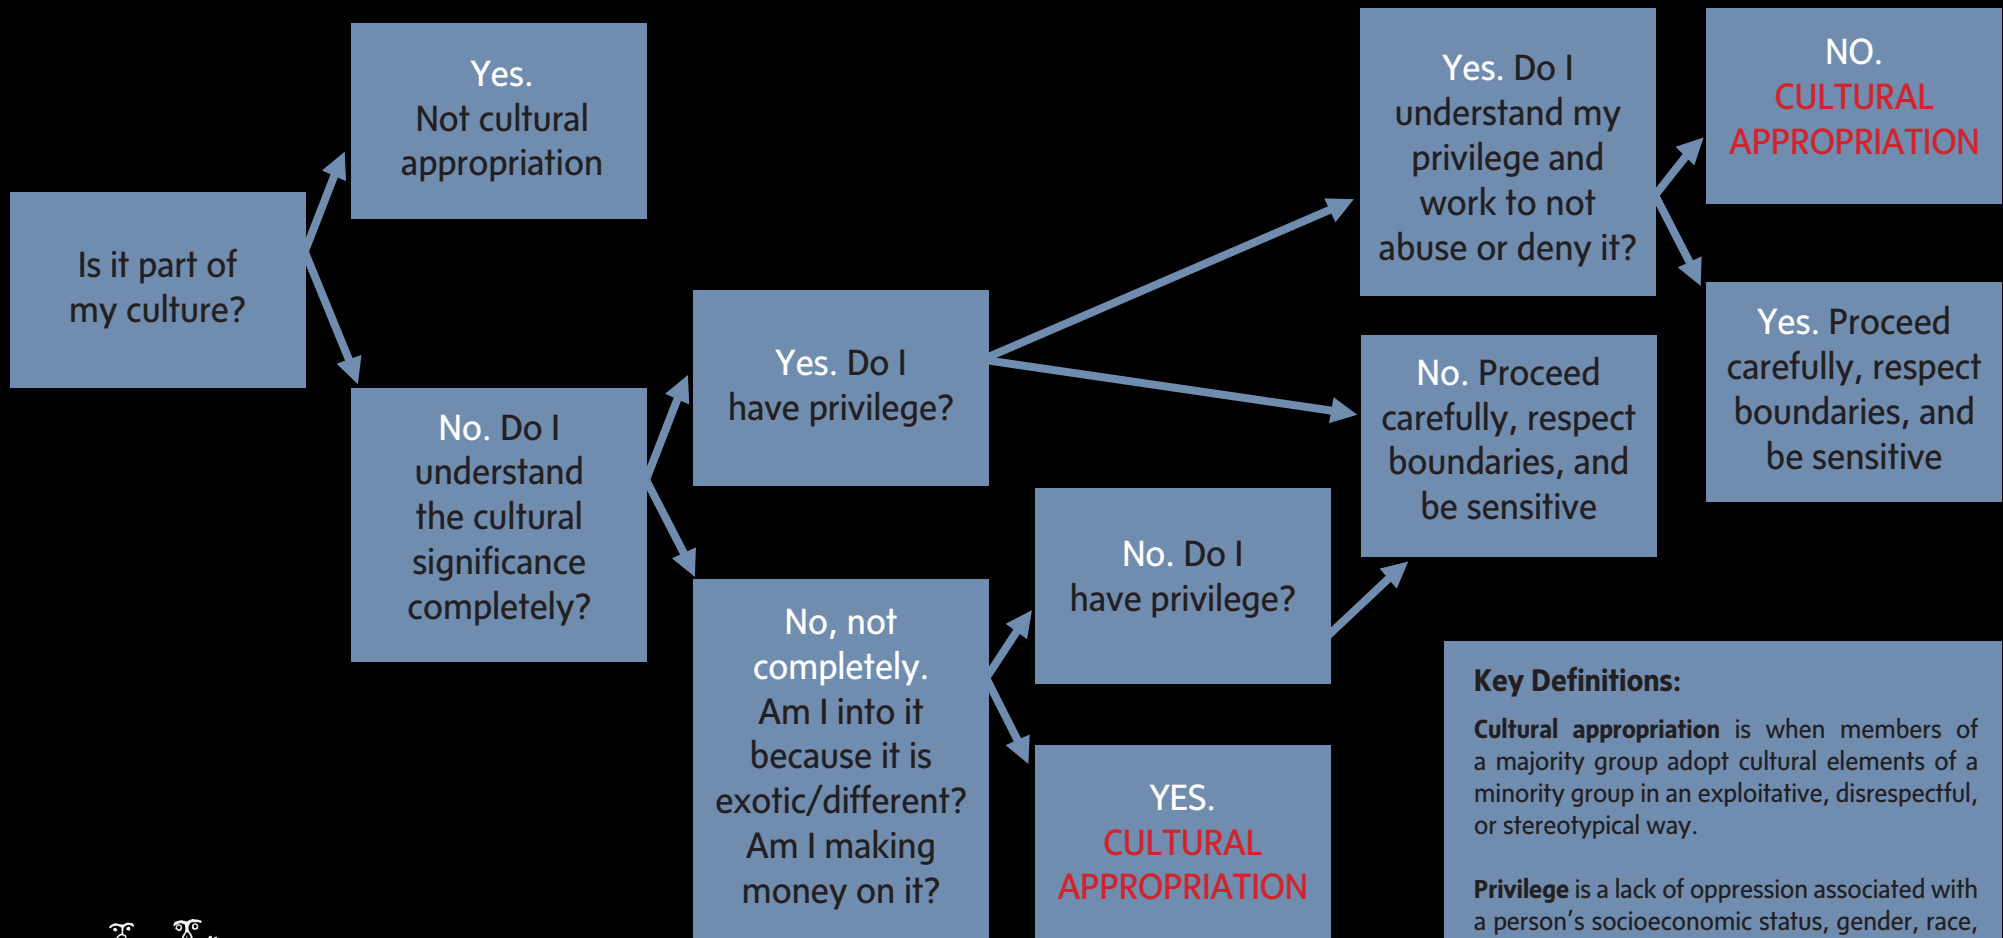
Is it part of my culture?

Yes. Not cultural appropriation

No. Do I understand the cultural significance completely?

Yes. Do I have privilege?

No, not completely. Am I into it because it is exotic/different? Am I making money on it?

No. Do I have privilege?

YES. CULTURAL APPROPRIATION

Yes. Do I understand my privilege and work to not abuse or deny it?

No. Proceed carefully, respect boundaries, and be sensitive

NO. CULTURAL APPROPRIATION

Yes. Proceed carefully, respect boundaries, and be sensitive

Key Definitions:

Cultural appropriation is when members of a majority group adopt cultural elements of a minority group in an exploitative, disrespectful, or stereotypical way.

Privilege is a lack of oppression associated with a person's socioeconomic status, gender, race,